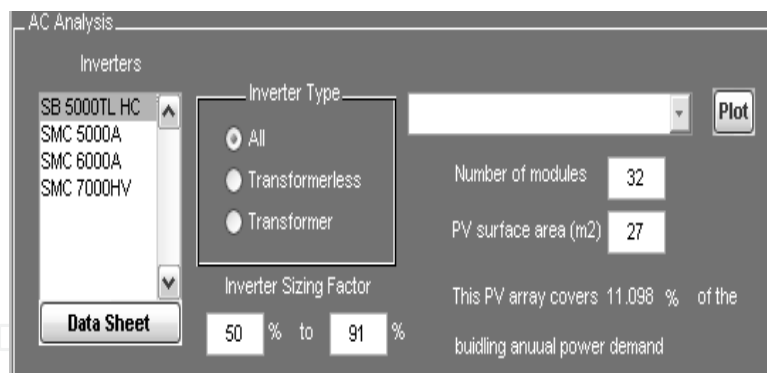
AC Analysis

Inverters

SB 5000TL HC
SMC 5000A
SMC 6000A
SMC 7000HV

Data Sheet

Inverter Type

All

Transformerless

Transformer

Inverter Sizing Factor

50 % to 91 %

Plot

Number of modules 32

PV surface area (m2) 27

This PV array covers 11.098 % of the buidling anuual power demand